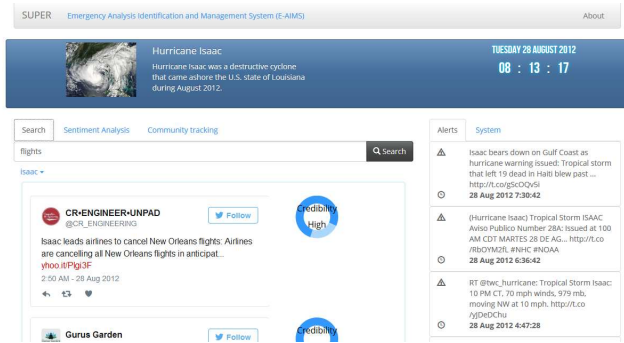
SUPER Emergency Analysis Identification and Management System (E-AIMS) About

Hurricane Isaac

Hurricane Isaac was a destructive cyclone that came ashore the U.S. state of Louisiana during August 2012.

TUESDAY 28 AUGUST 2012

08 : 13 : 17

Search Sentiment Analysis Community tracking

flights

Search

Isaac ▾

CR•ENGINEER•UNPAD
@CR_ENGINEERING

Follow

Isaac leads airlines to cancel New Orleans flights: Airlines are cancelling all New Orleans flights in anticipat... yhoo.it/Plgi3F

2:50 AM - 28 Aug 2012

Credibility High

Gurus Garden

Follow

Credibility

Alerts System

Isaac bears down on Gulf Coast as hurricane warning issued: Tropical storm that left 19 dead in Haiti blew past ... http://t.co/gScOQvSi
28 Aug 2012 7:30:42

(Hurricane Isaac) Tropical Storm ISAAC Aviso Publico Number 28A: Issued at 100 AM CDT MARTES 28 DE AG... http://t.co/RbOYM2fL #NHC #NOAA
28 Aug 2012 6:36:42

RT @twc_hurricane: Tropical Storm Isaac: 10 PM CT, 70 mph winds, 979 mb, moving NW at 10 mph. http://t.co/yJDeDChu
28 Aug 2012 4:47:28